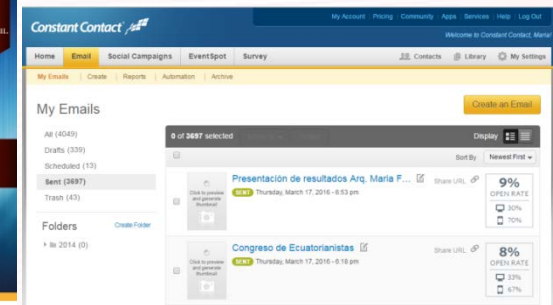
Constant Contact

My Account | Pricing | Community | Apps | Services | Help | Log Out

Welcome to Constant Contact, Maria!

Home | Email | Social Campaigns | EventSpot | Survey | Contacts | Library | My Settings

My Emails | Create | Reports | Automation | Archive

My Emails

Create an Email

All (4049)
Drafts (339)
Scheduled (13)
Sent (3697)
Trash (43)

Folders
Create Folder
lis 2014 (0)

0 of 3697 selected

Display

Sort By Newest First

Presentación de resultados Arq. Maria F...
Click to preview and generate thumbnail
SENT Thursday, March 17, 2016 - 6:53 pm
Share URL
9% OPEN RATE
30%
70%

Congreso de Ecuatorianistas
Click to preview and generate thumbnail
SENT Thursday, March 17, 2016 - 6:18 pm
Share URL
8% OPEN RATE
33%
67%